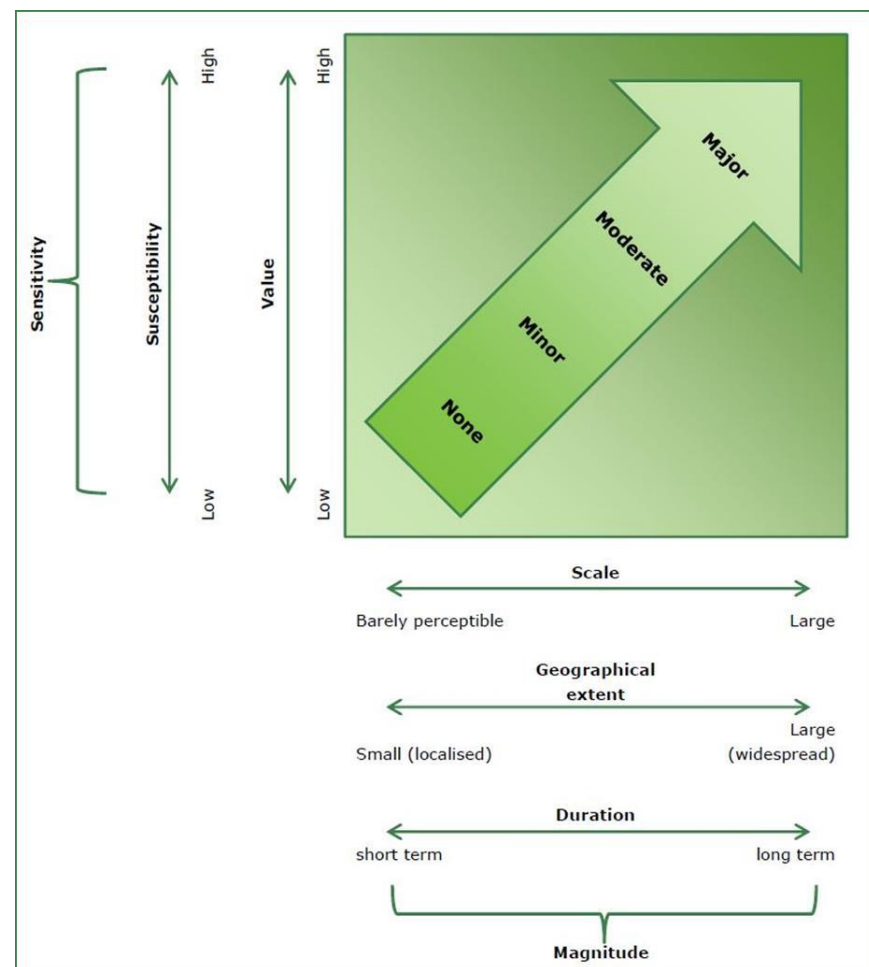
Sensitivity

Susceptibility

High

Low

Value

High

Low

None

Minor

Moderate

Major

Scale

Barely perceptible

Large

Geographical extent

Small (localised)

Large (widespread)

Duration

short term

long term

Magnitude